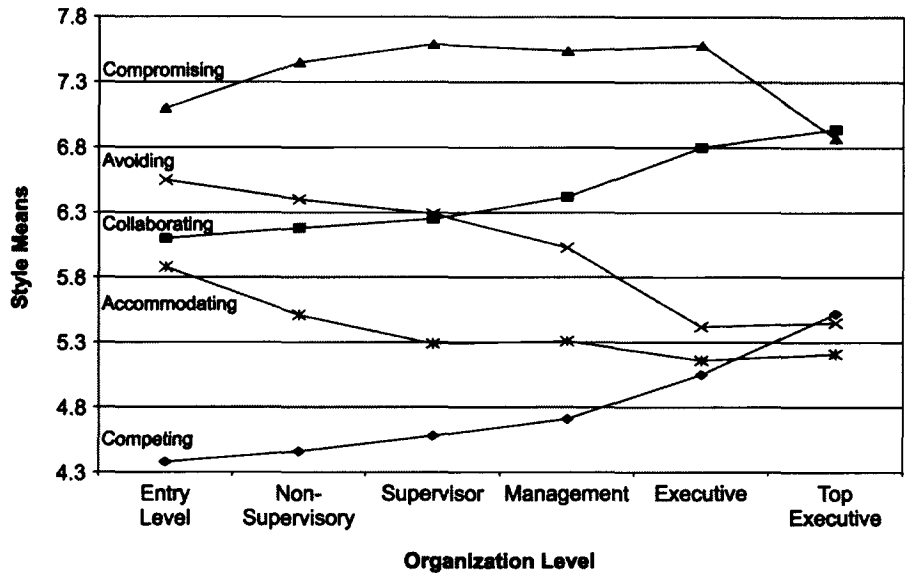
7.8
7.3
6.8
6.3
5.8
5.3
4.8
4.3

Compromising
Avoiding
Collaborating
Accommodating
Competing

Style Means

Entry Level
Non-Supervisory
Supervisor
Management
Executive
Top Executive

Organization Level